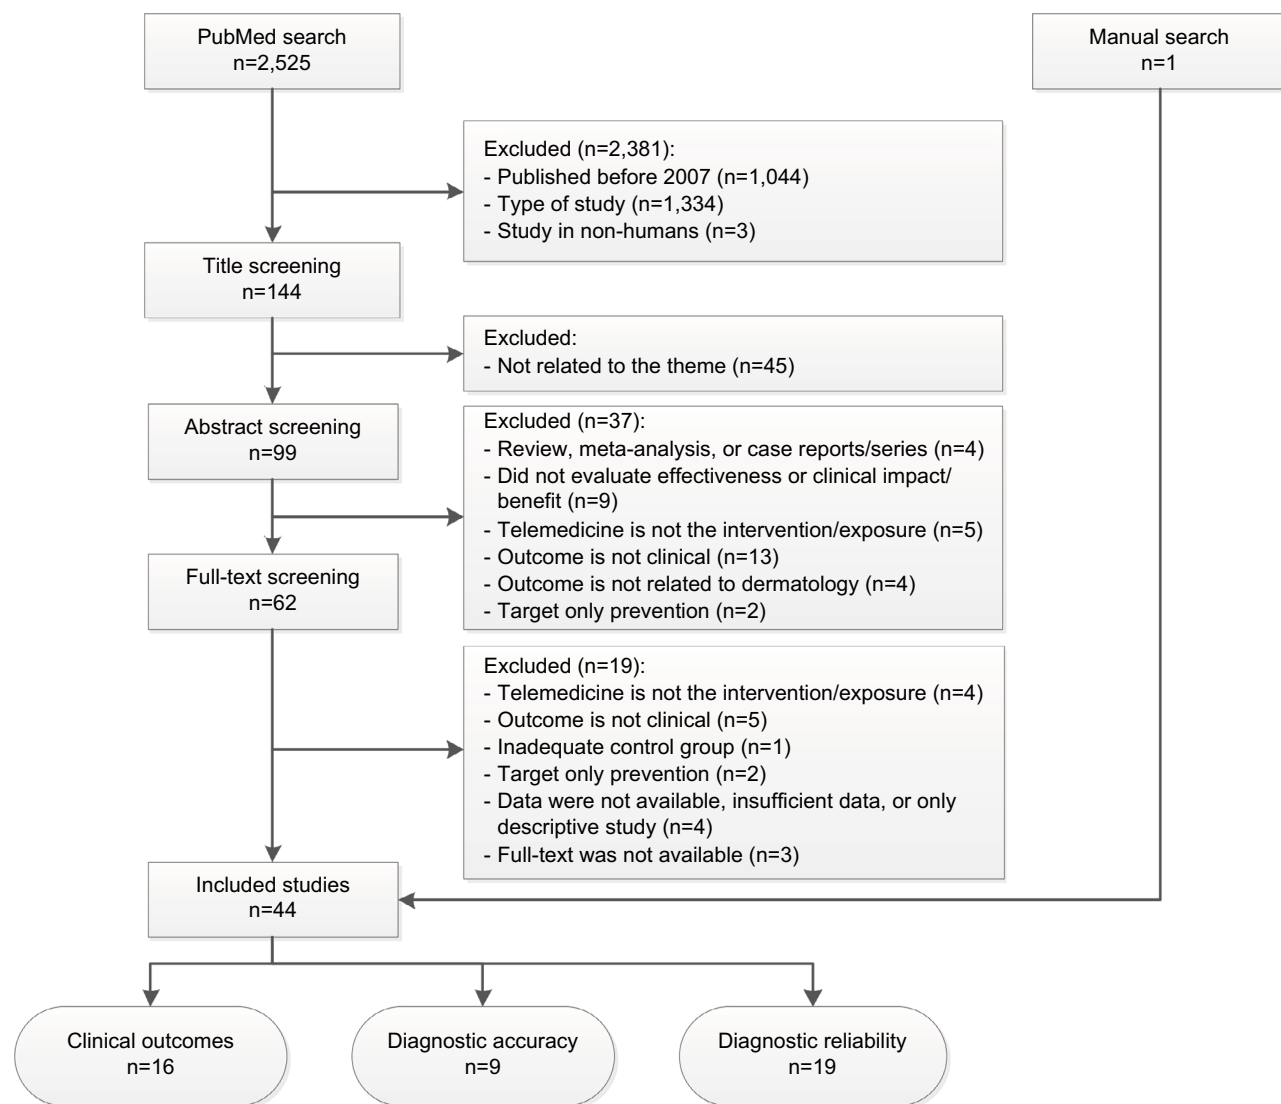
PubMed search
n=2,525

Manual search
n=1

Excluded (n=2,381):
- Published before 2007 (n=1,044)
- Type of study (n=1,334)
- Study in non-humans (n=3)

Title screening
n=144

Excluded:
- Not related to the theme (n=45)

Abstract screening
n=99

Excluded (n=37):
- Review, meta-analysis, or case reports/series (n=4)
- Did not evaluate effectiveness or clinical impact/ benefit (n=9)
- Telemedicine is not the intervention/exposure (n=5)
- Outcome is not clinical (n=13)
- Outcome is not related to dermatology (n=4)
- Target only prevention (n=2)

Full-text screening
n=62

Excluded (n=19):
- Telemedicine is not the intervention/exposure (n=4)
- Outcome is not clinical (n=5)
- Inadequate control group (n=1)
- Target only prevention (n=2)
- Data were not available, insufficient data, or only descriptive study (n=4)
- Full-text was not available (n=3)

Included studies
n=44

Clinical outcomes
n=16

Diagnostic accuracy
n=9

Diagnostic reliability
n=19